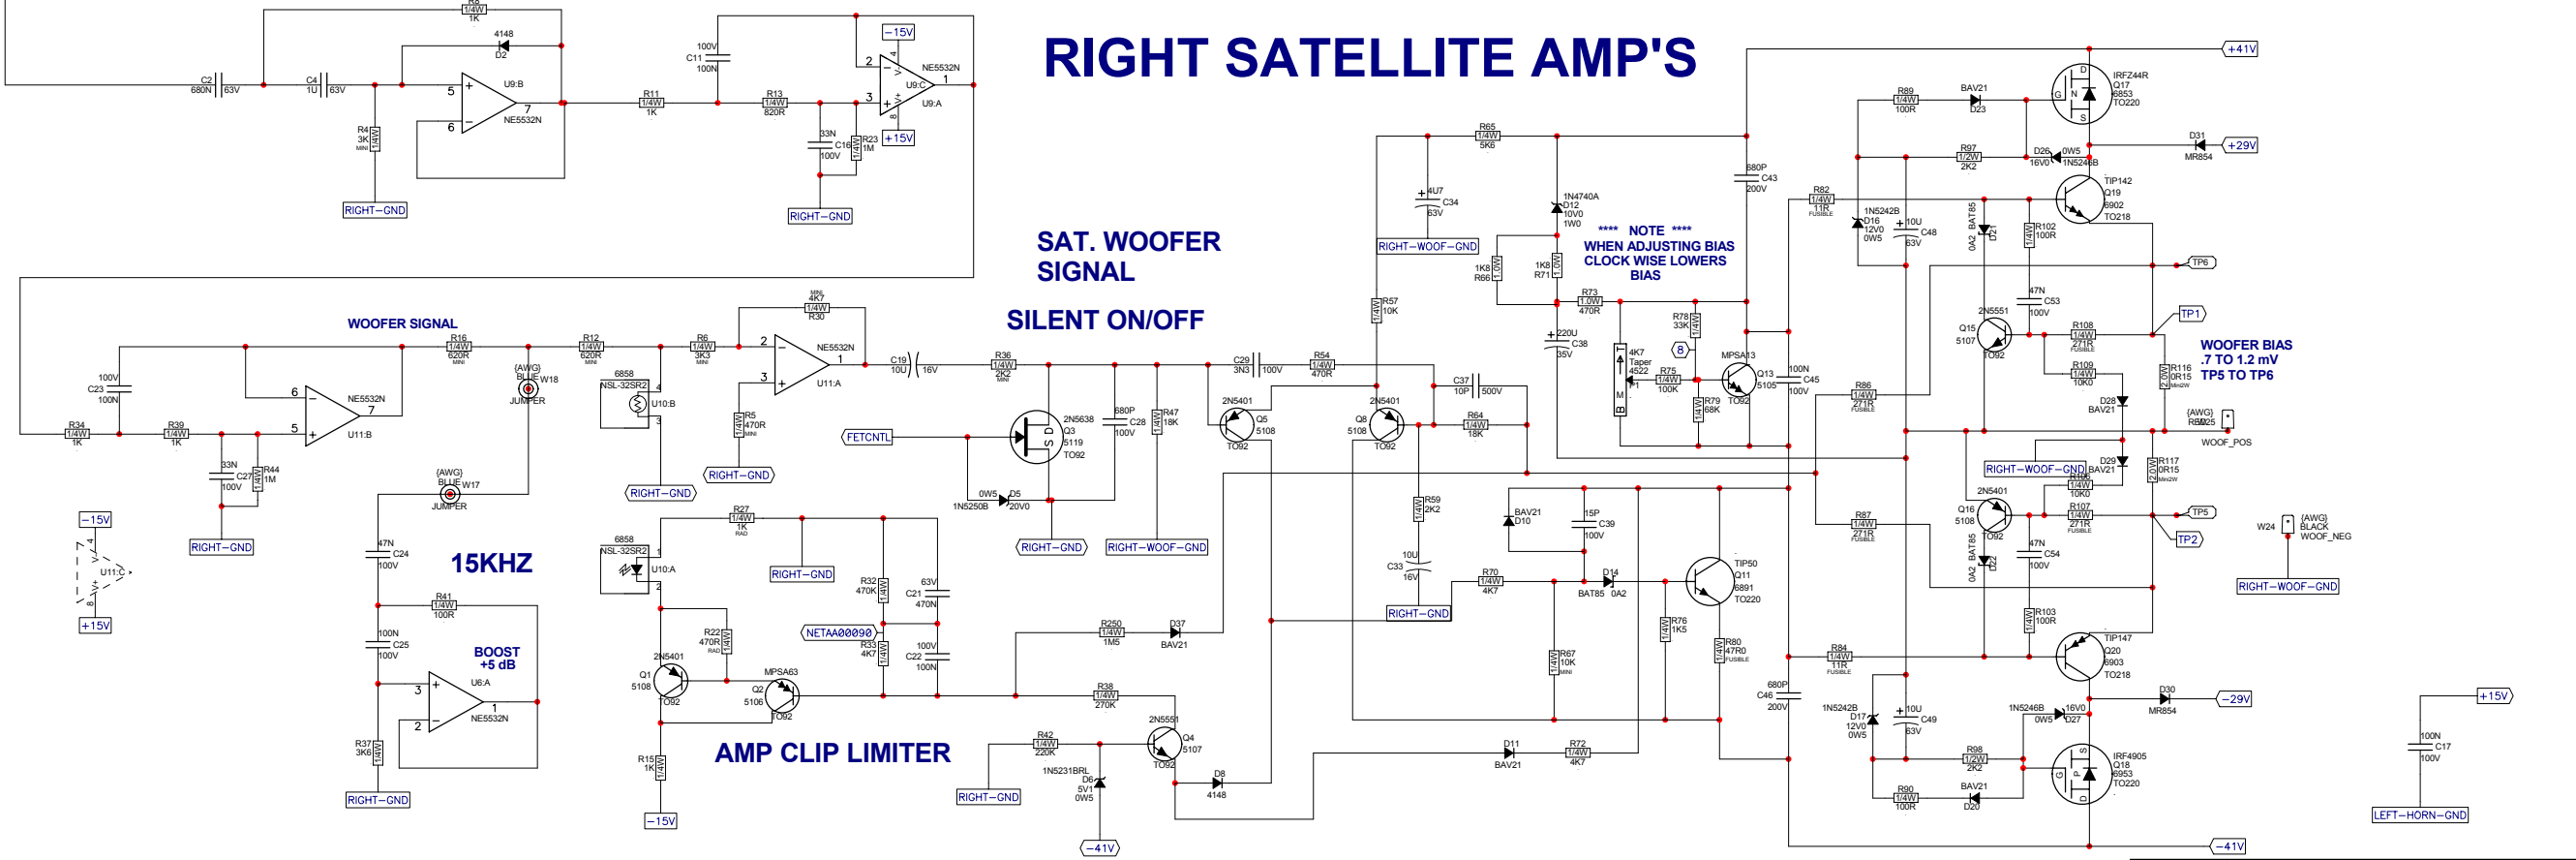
RIGHT SATELLITE AMP'S

SAT. WOOFER SIGNAL

SILENT ON/OFF

WOOFER SIGNAL

15KHZ

BOOST +5 dB

AMP CLIP LIMITER

**** NOTE ****
WHEN ADJUSTING BIAS CLOCK WISE LOWERS BIAS

WOOFER BIAS .7 TO 1.2 mV TP5 TO TP6

R6 1/4W 1K
4148 D2
C2 680N 63V
C4 1U 63V
R4 3K MINI 1/4W
U9:B NE5532N
RIGHT–GND
C11 100V 100N
R11 1/4W 1K
R13 1/4W 820R
−15V
NE5532N U9:C U9:A
33N C16 100V
R23 1M
+15V
RIGHT–GND
+41V
IRFZ44R Q17 6853 TO220
R89 1/4W 100R
BAV21 D23
R65 1/4W 5K6
D31 MR854
+29V
R97 1/2W 2K2
D26 16V0 0W5 1N5246B
680P C43 200V
R82 1/4W 11R FUSIBLE
1N5242B D16 12V0 0W5
10U C48 63V
0A2 BAT85 D21
R102 100R
TIP142 Q19 6902 TO218
4U7 C34 63V
1N4740A D12 10V0 1W0
RIGHT–WOOF–GND
1K8 R66
1K8 R71
TP6
C23 100V 100N
R34 1/4W 1K
R39 1/4W 1K
33N C27 100V
R44 1M
NE5532N U11:B
R16 1/4W 620R MINI
(AWG) BLUE W18 JUMPER
R12 1/4W 620R MINI
6858 NSL-32SR2 U10:B
R6 1/4W 3K3 MINI
MINI 4K7 1/4W R30
NE5532N U11:A
R5 470R MINI
C19 10U 16V
R36 1/4W 2K2 MINI
R57 10K
C29 3N3 100V
R54 1/4W 470R
R73 1.0W 470R
220U C38 35V
4K7 Taper 4522 P1
R78 33K
8
MPSA13 Q13 5105 TO92
47N C53 100V
2N5551 Q15 5107 TO92
R108 1/4W 271R FUSIBLE
TP1
R109 1/4W 10K0
D28 BAV21
R116 0R15 2.0W
FETCNTL
2N5638 Q3 5119 TO92
680P C28 100V
R47 18K
2N5401 Q5 5108 TO92
2N5401 Q8 5108 TO92
C37 10P 500V
R64 1/4W 18K
R75 1/4W 100K
R79 68K
100N C45 100V
R86 1/4W 271R FUSIBLE
(AWG) RED W25 WOOF_POS
RIGHT–GND
RIGHT–GND
RIGHT–GND
0W5 D5 1N5250B 20V0
RIGHT–GND
RIGHT–WOOF–GND
RIGHT–WOOF–GND
D29 BAV21
R117 0R15
2N5401 Q16 5108 TO92
R106 1/4W 10K0
R107 1/4W 271R FUSIBLE
TP5
TP2
W24 (AWG) BLACK WOOF_NEG
RIGHT–WOOF–GND
−15V
U11:C
+15V
(AWG) BLUE W17 JUMPER
47N C24 100V
R41 1/4W 100R
100N C25 100V
U6:A NE5532N
R37 3K6
RIGHT–GND
6858 NSL-32SR2 U10:A
R27 1/4W 1K RAD
RIGHT–GND
R32 470K
63V C21 470N
NETAA00090
R33 4K7
100V C22 100N
R22 470R RAD
2N5401 Q1 5108 TO92
MPSA63 Q2 5106 TO92
R15 1K
−15V
R250 1/4W 1M5
D37 BAV21
R38 1/4W 270K
R42 1/4W 220K
1N5231BRL D6 5V1 0W5
2N5551 Q4 5107 TO92
D8 4148
RIGHT–GND
−41V
R59 2K2
10U C33 16V
RIGHT–GND
BAV21 D10
15P C39 100V
R70 1/4W 4K7
D14 BAT85 0A2
TIP50 Q11 6891 TO220
R76 1K5
R67 10K MINI
R80 47R0 FUSIBLE
D11 BAV21
R72 1/4W 4K7
R87 1/4W 271R FUSIBLE
47N C54 100V
0A2 BAT85 D22
R103 100R
680P C46 200V
R84 1/4W 11R FUSIBLE
1N5242B D17 12V0 0W5
10U C49 63V
TIP147 Q20 6903 TO218
D30 MR854
−29V
1N5246B 0W5 16V0 D27
R98 1/2W 2K2
IRF4905 Q18 6953 TO220
R90 1/4W 100R
BAV21 D20
−41V
+15V
100N C17 100V
LEFT–HORN–GND